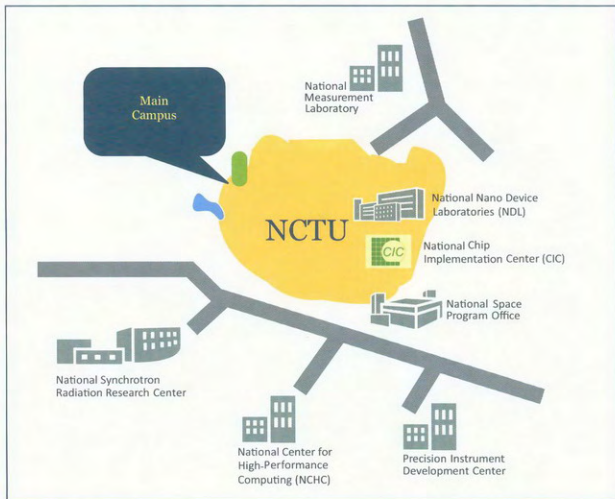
Main Campus

National Measurement Laboratory

NCTU

National Nano Device Laboratories (NDL)

CIC

National Chip Implementation Center (CIC)

National Space Program Office

National Synchrotron Radiation Research Center

National Center for High-Performance Computing (NCHC)

Precision Instrument Development Center